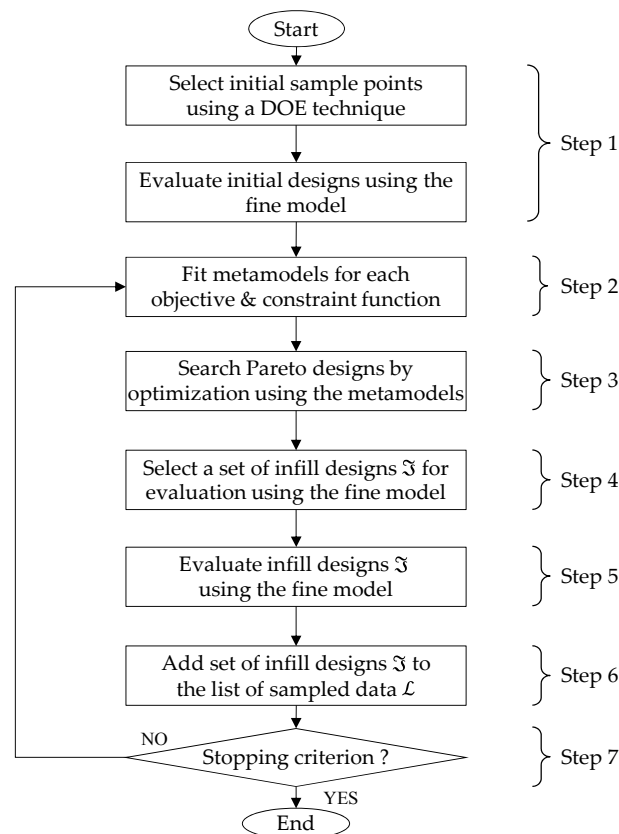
Start

Select initial sample points using a DOE technique

Evaluate initial designs using the fine model

Step 1

Fit metamodels for each objective & constraint function

Step 2

Search Pareto designs by optimization using the metamodels

Step 3

Select a set of infill designs $\mathfrak{I}$ for evaluation using the fine model

Step 4

Evaluate infill designs $\mathfrak{I}$ using the fine model

Step 5

Add set of infill designs $\mathfrak{I}$ to the list of sampled data $\mathcal{L}$

Step 6

NO

Stopping criterion ?

Step 7

YES

End